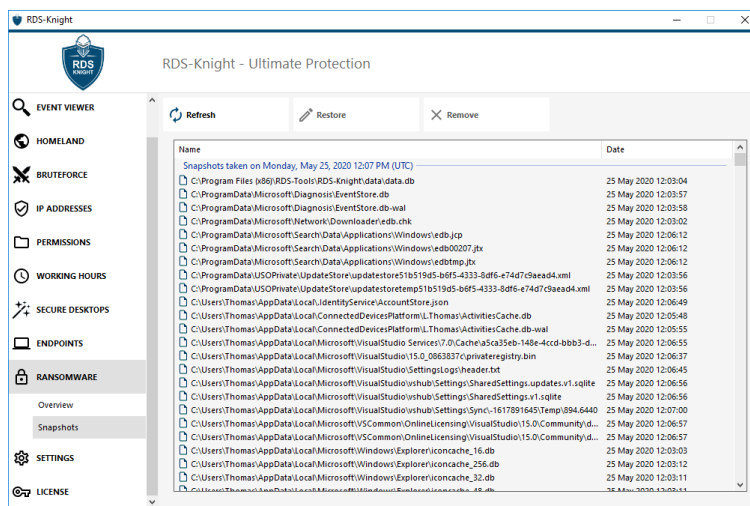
RDS-Knight

RDS KNIGHT

RDS-Knight - Ultimate Protection

EVENT VIEWER
HOMELAND
BRUTEFORCE
IP ADDRESSES
PERMISSIONS
WORKING HOURS
SECURE DESKTOPS
ENDPOINTS
RANSOMWARE
Overview
Snapshots
SETTINGS
LICENSE

Refresh
Restore
Remove

| Name | Date |
|---|---|
| Snapshots taken on Monday, May 25, 2020 12:07 PM (UTC) | |
| C:\Program Files (x86)\RDS-Tools\RDS-Knight\data\data.db | 25 May 2020 12:03:04 |
| C:\ProgramData\Microsoft\Diagnosis\EventStore.db | 25 May 2020 12:03:57 |
| C:\ProgramData\Microsoft\Diagnosis\EventStore.db-wal | 25 May 2020 12:03:58 |
| C:\ProgramData\Microsoft\Network\Downloader\edb.chk | 25 May 2020 12:03:02 |
| C:\ProgramData\Microsoft\Search\Data\Applications\Windows\edb.jcp | 25 May 2020 12:06:12 |
| C:\ProgramData\Microsoft\Search\Data\Applications\Windows\edb00207.jtx | 25 May 2020 12:06:12 |
| C:\ProgramData\Microsoft\Search\Data\Applications\Windows\edbtmp.jtx | 25 May 2020 12:06:12 |
| C:\ProgramData\USOPrivate\UpdateStore\updatestore51b519d5-b6f5-4333-8df6-e74d7c9aead4.xml | 25 May 2020 12:03:56 |
| C:\ProgramData\USOPrivate\UpdateStore\updatestoretemp51b519d5-b6f5-4333-8df6-e74d7c9aead4.xml | 25 May 2020 12:03:56 |
| C:\Users\Thomas\AppData\Local\.IdentityService\AccountStore.json | 25 May 2020 12:06:49 |
| C:\Users\Thomas\AppData\Local\ConnectedDevicesPlatform\L.Thomas\ActivitiesCache.db | 25 May 2020 12:05:48 |
| C:\Users\Thomas\AppData\Local\ConnectedDevicesPlatform\L.Thomas\ActivitiesCache.db-wal | 25 May 2020 12:05:55 |
| C:\Users\Thomas\AppData\Local\Microsoft\VisualStudio Services\7.0\Cache\a5ca35eb-148e-4ccd-bbb3-d... | 25 May 2020 12:06:55 |
| C:\Users\Thomas\AppData\Local\Microsoft\VisualStudio\15.0_0863837c\privateregistry.bin | 25 May 2020 12:06:37 |
| C:\Users\Thomas\AppData\Local\Microsoft\VisualStudio\SettingsLogs\header.txt | 25 May 2020 12:06:45 |
| C:\Users\Thomas\AppData\Local\Microsoft\VisualStudio\vshub\Settings\SharedSettings.updates.v1.sqlite | 25 May 2020 12:06:56 |
| C:\Users\Thomas\AppData\Local\Microsoft\VisualStudio\vshub\Settings\SharedSettings.v1.sqlite | 25 May 2020 12:06:56 |
| C:\Users\Thomas\AppData\Local\Microsoft\VisualStudio\vshub\Settings\Sync\-1617891645\Temp\894.6440 | 25 May 2020 12:07:00 |
| C:\Users\Thomas\AppData\Local\Microsoft\VSCommon\OnlineLicensing\VisualStudio\15.0\Community\d... | 25 May 2020 12:06:57 |
| C:\Users\Thomas\AppData\Local\Microsoft\VSCommon\OnlineLicensing\VisualStudio\15.0\Community\d... | 25 May 2020 12:06:57 |
| C:\Users\Thomas\AppData\Local\Microsoft\Windows\Explorer\iconcache_16.db | 25 May 2020 12:03:03 |
| C:\Users\Thomas\AppData\Local\Microsoft\Windows\Explorer\iconcache_256.db | 25 May 2020 12:03:12 |
| C:\Users\Thomas\AppData\Local\Microsoft\Windows\Explorer\iconcache_32.db | 25 May 2020 12:03:11 |
| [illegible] | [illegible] |